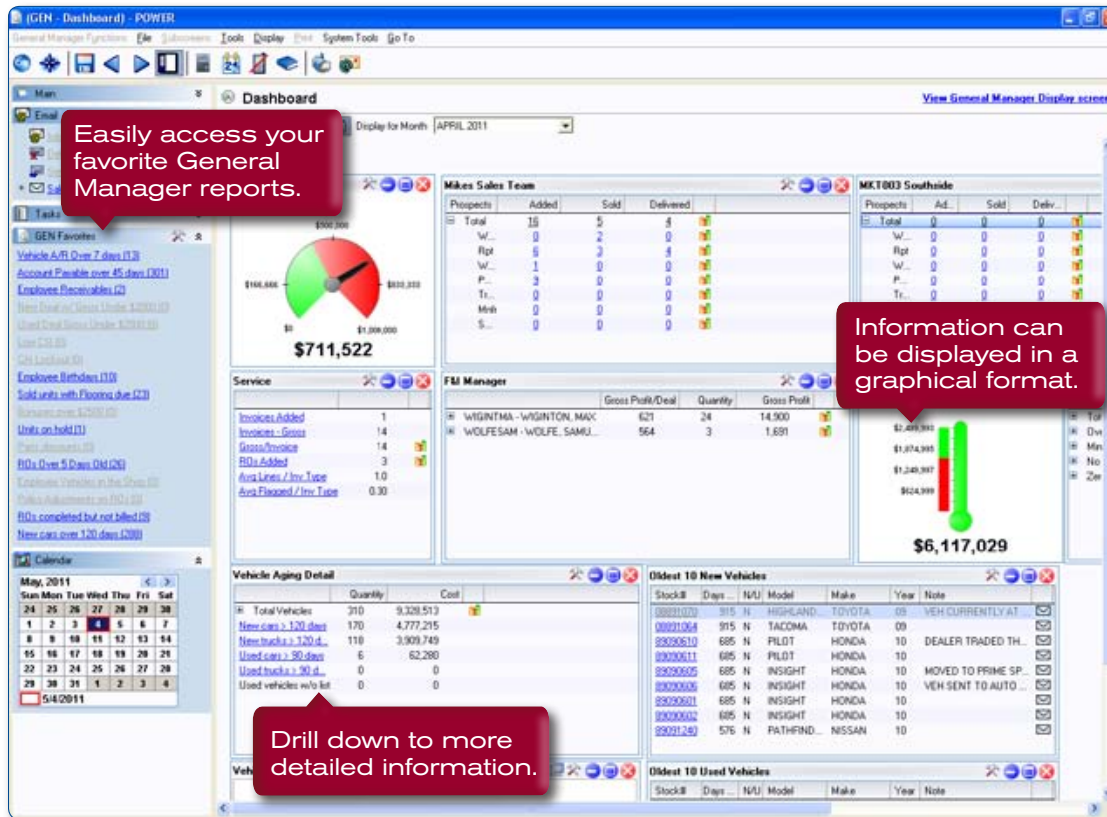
(GEN - Dashboard) - POWER

General Manager Functions File Subscreens Tools Display Print System Tools Go To

Main

Email

Tasks

GEN Favorites

Vehicle A/R Over 7 days (13)
Account Payable over 45 days (301)
Employee Receivables (2)
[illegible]
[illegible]
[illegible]
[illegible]
Employee Birthdays (10)
Sold units with Flooring due (23)
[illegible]
Units on hold (1)
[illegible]
ROs Over 5 Days Old (26)
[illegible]
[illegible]
ROs completed but not billed (5)
New cars over 120 days (288)

Calendar

May, 2011

| Sun | Mon | Tue | Wed | Thu | Fri | Sat |
|---|---|---|---|---|---|---|
| 24 | 25 | 26 | 27 | 28 | 29 | 30 |
| 1 | 2 | 3 | 4 | 5 | 6 | 7 |
| 8 | 9 | 10 | 11 | 12 | 13 | 14 |
| 15 | 16 | 17 | 18 | 19 | 20 | 21 |
| 22 | 23 | 24 | 25 | 26 | 27 | 28 |
| 29 | 30 | 31 | 1 | 2 | 3 | 4 |

5/4/2011

Easily access your favorite General Manager reports.

Dashboard

View General Manager Display screen

Display for Month APRIL 2011

$500,000 $166,666 $833,333 $0 $1,000,000

$711,522

Mikes Sales Team

| Prospects | Added | Sold | Delivered |
|---|---|---|---|
| Total | 16 | 5 | 4 |
| W... | 0 | 2 | 0 |
| Rpt | 6 | 3 | 4 |
| W... | 1 | 0 | 0 |
| P... | 9 | 0 | 0 |
| Tr... | 0 | 0 | 0 |
| Mnh | 0 | 0 | 0 |
| S... | 0 | 0 | 0 |

MKT003 Southside

| Prospects | Ad... | Sold | Deliv... |
|---|---|---|---|
| Total | 0 | 0 | 0 |
| W... | 0 | 0 | 0 |
| Rpt | 0 | 0 | 0 |
| W... | 0 | 0 | 0 |
| P... | 0 | 0 | 0 |
| Tr... | 0 | 0 | 0 |

Information can be displayed in a graphical format.

Service

| | |
|---|---|
| Invoices Added | 1 |
| Invoices - Gross | 14 |
| Gross/Invoice | 14 |
| ROs Added | 3 |
| Avg Lines / Inv Type | 1.0 |
| Avg Flagged / Inv Type | 0.30 |

F&I Manager

| | Gross Profit/Deal | Quantity | Gross Profit |
|---|---|---|---|
| WIGINTMA - WIGINTON, MAX | 621 | 24 | 14,900 |
| WOLFESAM - WOLFE, SAMU... | 564 | 3 | 1,691 |

$2,499,993 $1,874,995 $1,249,997 $624,999

$6,117,029

Tot Ow Min No Zer

Vehicle Aging Detail

| | Quantity | Cost |
|---|---|---|
| Total Vehicles | 310 | 9,329,513 |
| New cars > 120 days | 170 | 4,777,215 |
| New trucks > 120 d... | 118 | 3,909,749 |
| Used cars > 90 days | 6 | 62,280 |
| Used trucks > 90 d... | 0 | 0 |
| Used vehicles w/o list | 0 | 0 |

Drill down to more detailed information.

Oldest 10 New Vehicles

| Stock# | Days... | N/U | Model | Make | Year | Note |
|---|---|---|---|---|---|---|
| 08891070 | 915 | N | HIGHLAND... | TOYOTA | 09 | VEH CURRENTLY AT |
| 08891064 | 915 | N | TACOMA | TOYOTA | 09 | |
| 89090610 | 685 | N | PILOT | HONDA | 10 | DEALER TRADED TH... |
| 89090611 | 685 | N | PILOT | HONDA | 10 | |
| 89090605 | 685 | N | INSIGHT | HONDA | 10 | MOVED TO PRIME SP... |
| 89090606 | 685 | N | INSIGHT | HONDA | 10 | VEH SENT TO AUTO ... |
| 89090601 | 685 | N | INSIGHT | HONDA | 10 | |
| 89090602 | 685 | N | INSIGHT | HONDA | 10 | |
| 89091240 | 576 | N | PATHFIND... | NISSAN | 10 | |

Vehi

Oldest 10 Used Vehicles

| Stock# | Days... | N/U | Model | Make | Year | Note |
|---|---|---|---|---|---|---|